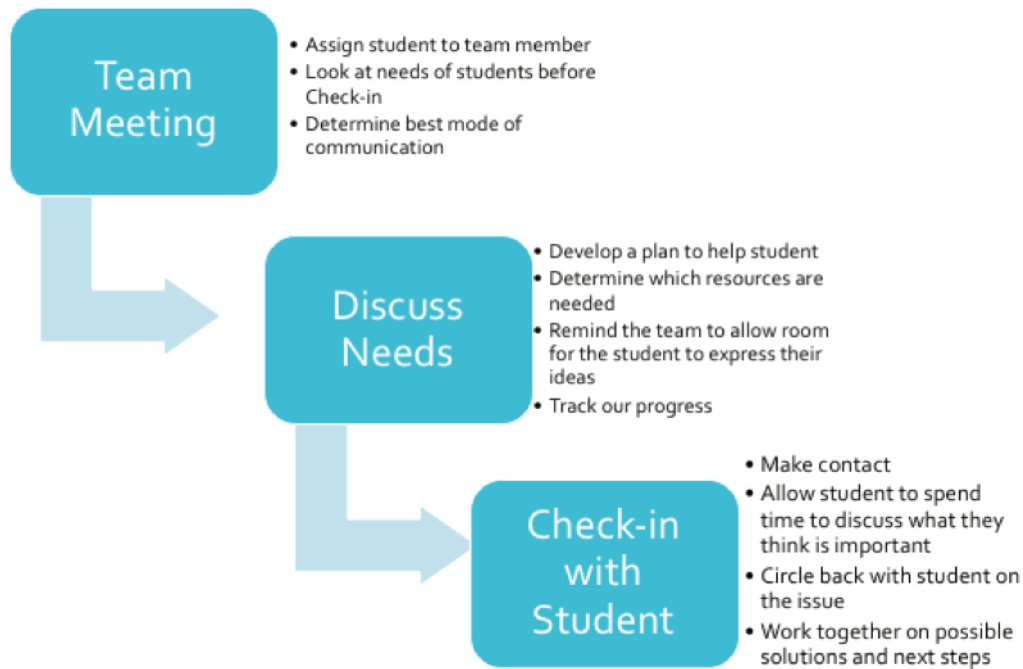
Team Meeting

- Assign student to team member
- Look at needs of students before Check-in
- Determine best mode of communication

Discuss Needs

- Develop a plan to help student
- Determine which resources are needed
- Remind the team to allow room for the student to express their ideas
- Track our progress

Check-in with Student

- Make contact
- Allow student to spend time to discuss what they think is important
- Circle back with student on the issue
- Work together on possible solutions and next steps